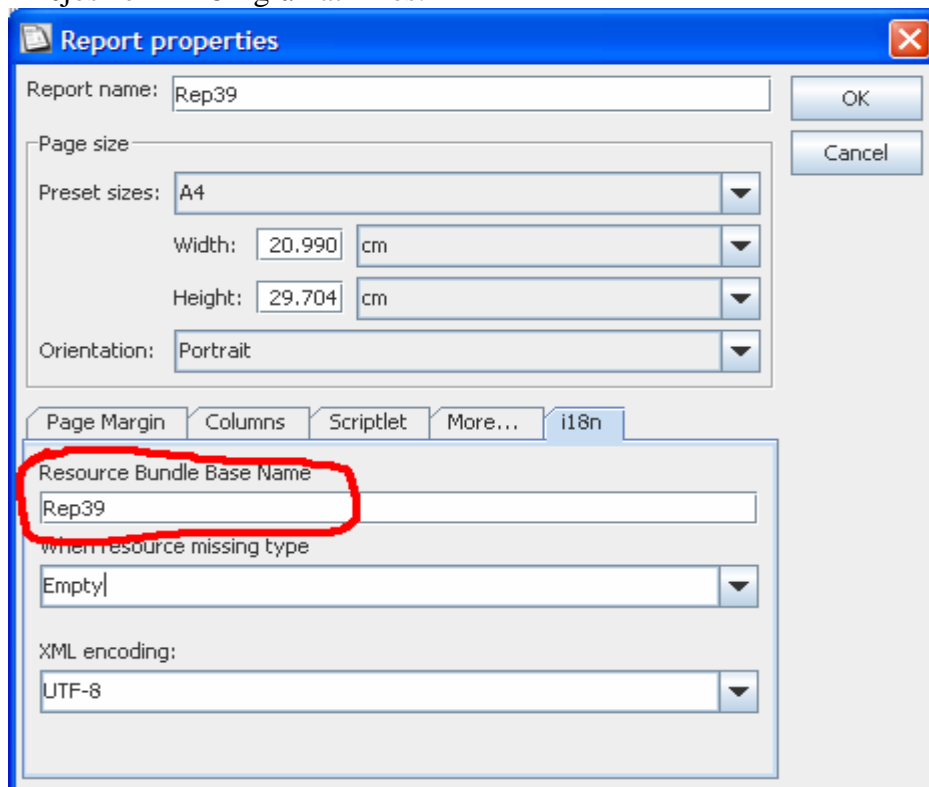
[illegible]

Report properties

Report name: Rep39

OK

Cancel

Page size

Preset sizes: A4

Width: 20.990 cm

Height: 29.704 cm

Orientation: Portrait

Page Margin | Columns | Scriptlet | More... | i18n

Resource Bundle Base Name

Rep39

When resource missing type

Empty

XML encoding:

UTF-8